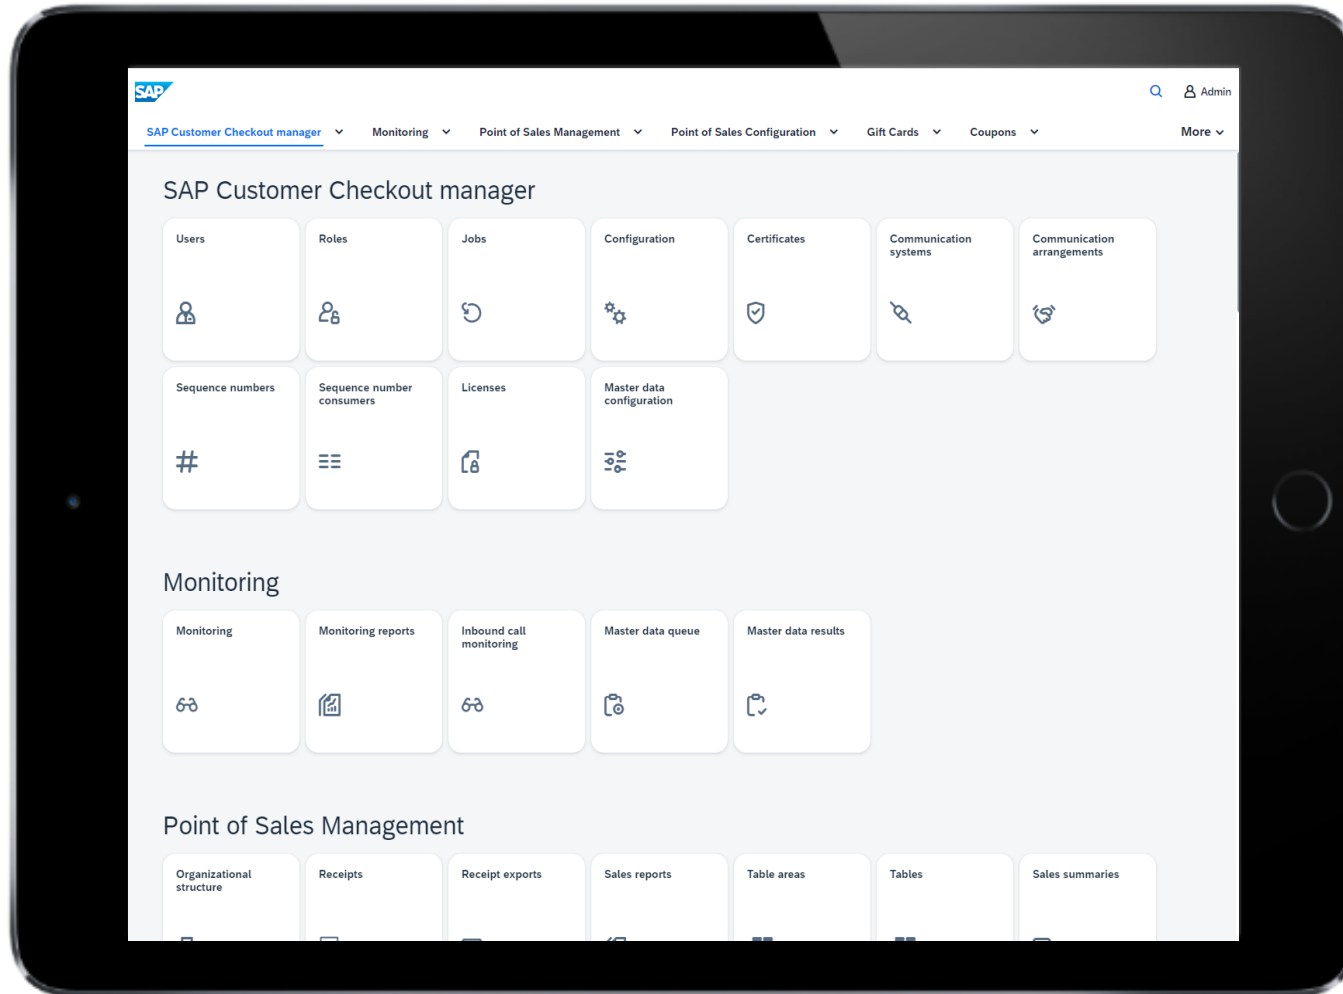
SAP

Admin

SAP Customer Checkout manager Monitoring Point of Sales Management Point of Sales Configuration Gift Cards Coupons More

SAP Customer Checkout manager

Users

Roles

Jobs

Configuration

Certificates

Communication systems

Communication arrangements

Sequence numbers

Sequence number consumers

Licenses

Master data configuration

Monitoring

Monitoring

Monitoring reports

Inbound call monitoring

Master data queue

Master data results

Point of Sales Management

Organizational structure

Receipts

Receipt exports

Sales reports

Table areas

Tables

Sales summaries